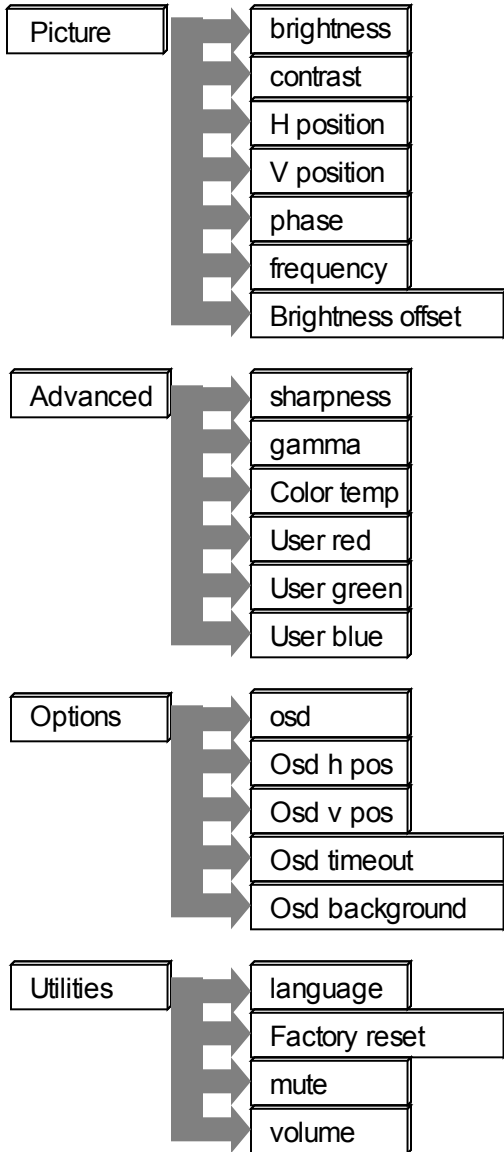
Picture

brightness

contrast

H position

V position

phase

frequency

Brightness offset

Advanced

sharpness

gamma

Color temp

User red

User green

User blue

Options

osd

Osd h pos

Osd v pos

Osd timeout

Osd background

Utilities

language

Factory reset

mute

volume